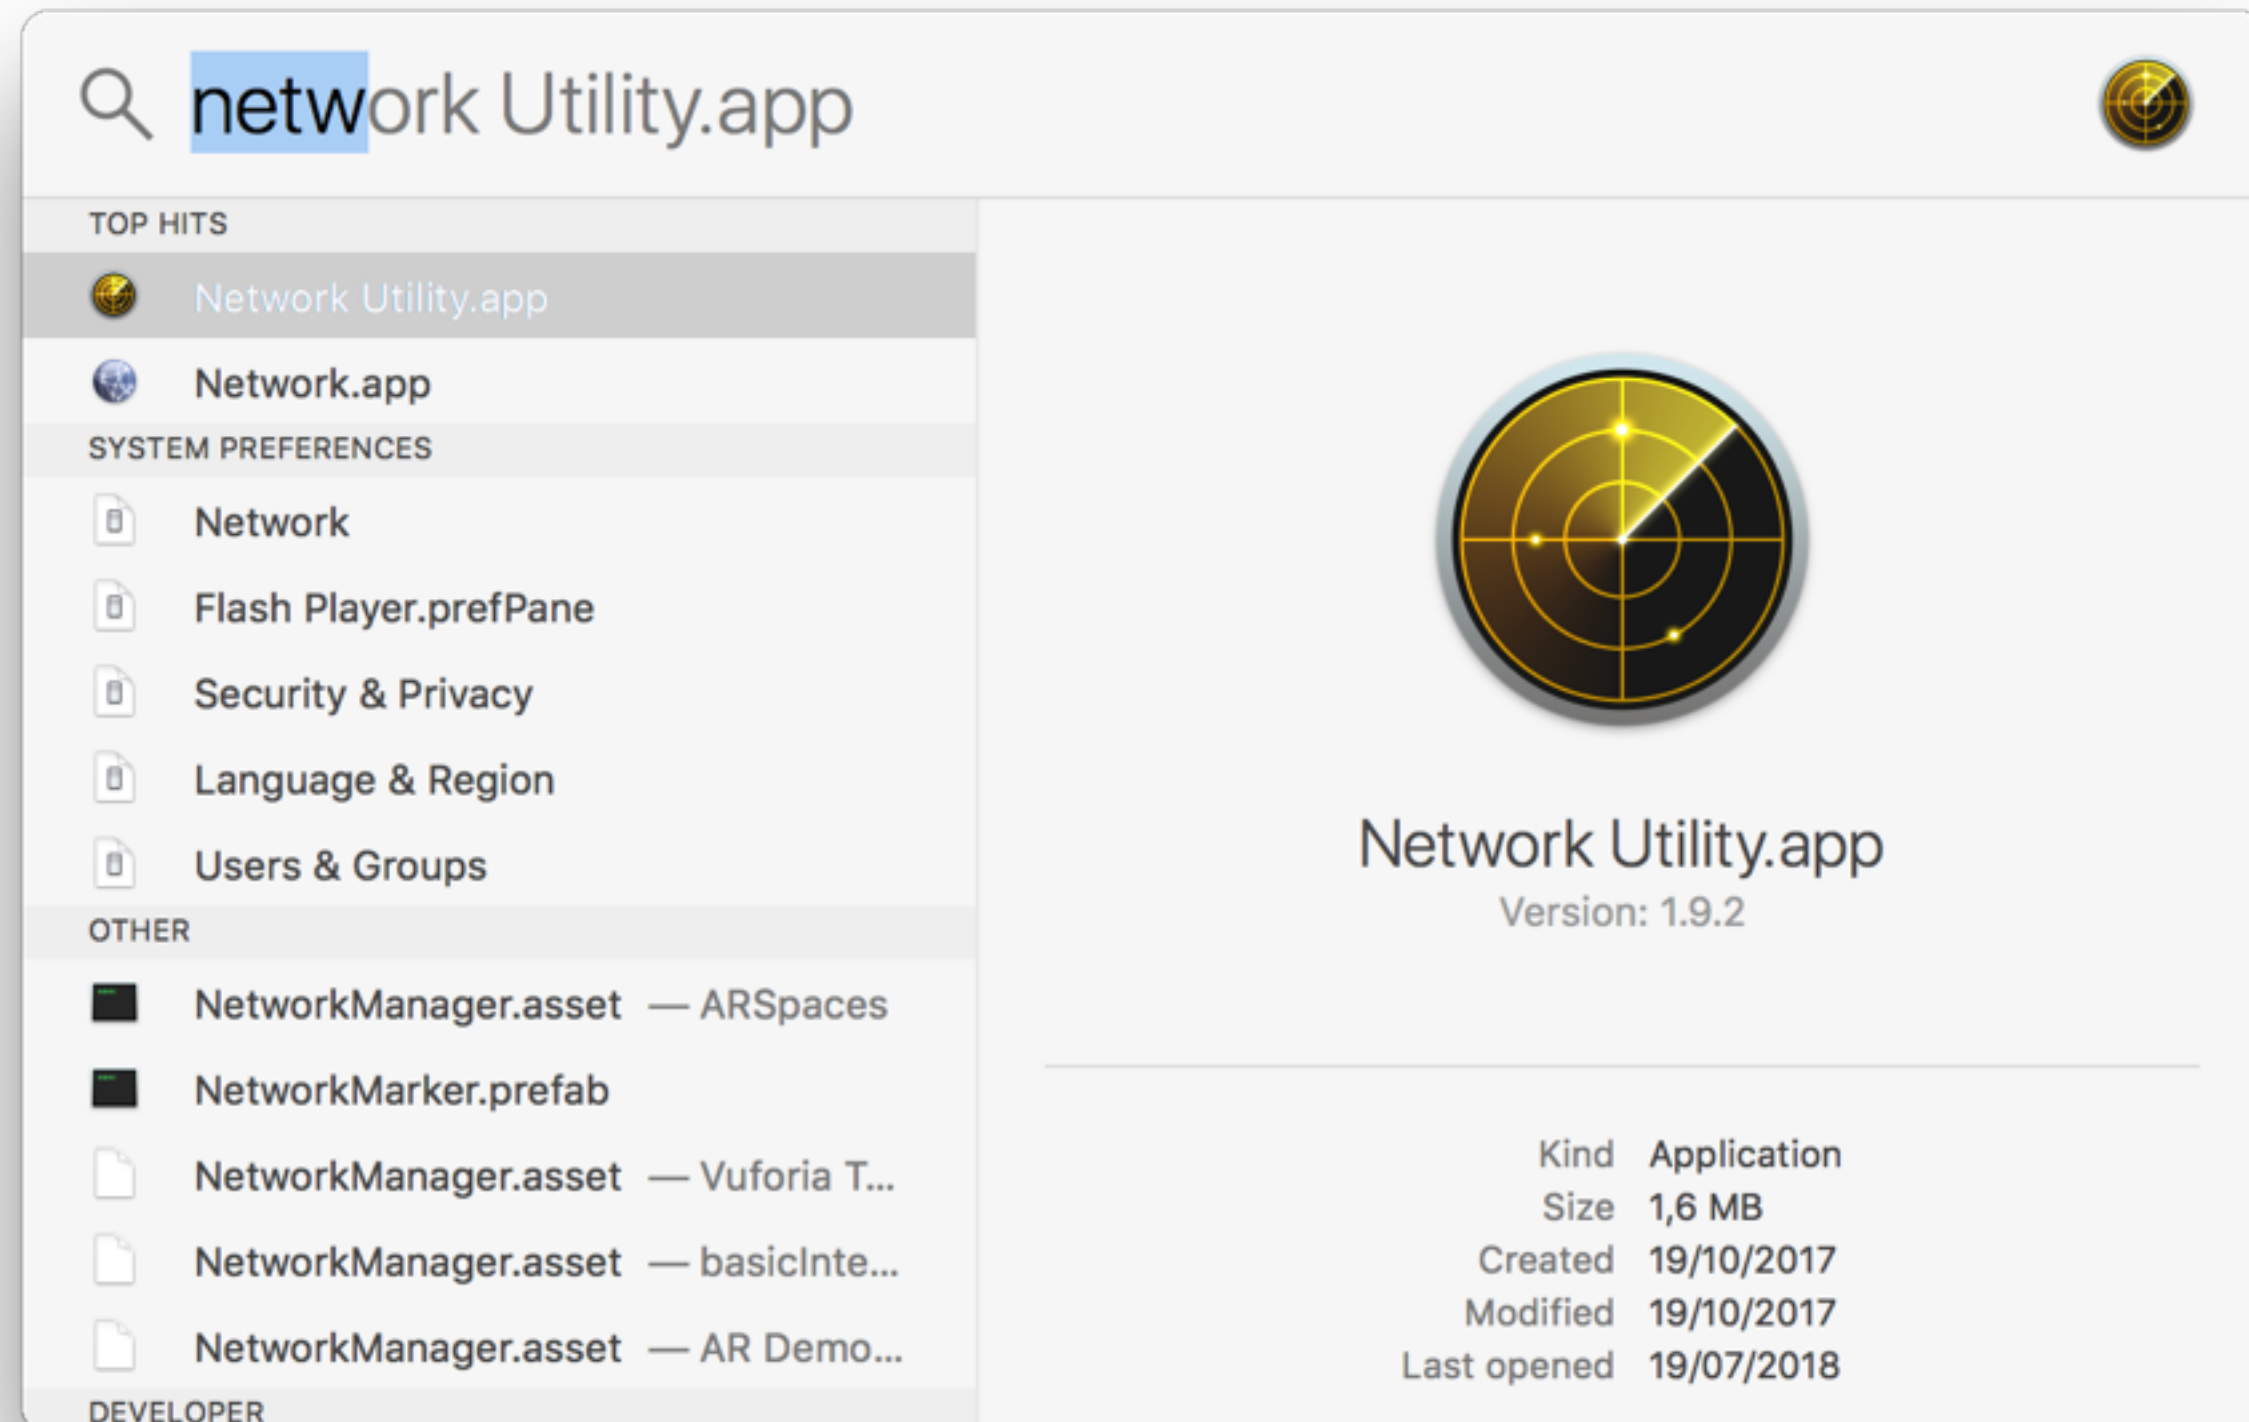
network Utility.app

TOP HITS

Network Utility.app

Network.app

SYSTEM PREFERENCES

Network

Flash Player.prefPane

Security & Privacy

Language & Region

Users & Groups

OTHER

NetworkManager.asset — ARSpaces

NetworkMarker.prefab

NetworkManager.asset — Vuforia T...

NetworkManager.asset — basicInte...

NetworkManager.asset — AR Demo...

DEVELOPER

Network Utility.app

Version: 1.9.2

| | |
|---|---|
| Kind | Application |
| Size | 1,6 MB |
| Created | 19/10/2017 |
| Modified | 19/10/2017 |
| Last opened | 19/07/2018 |